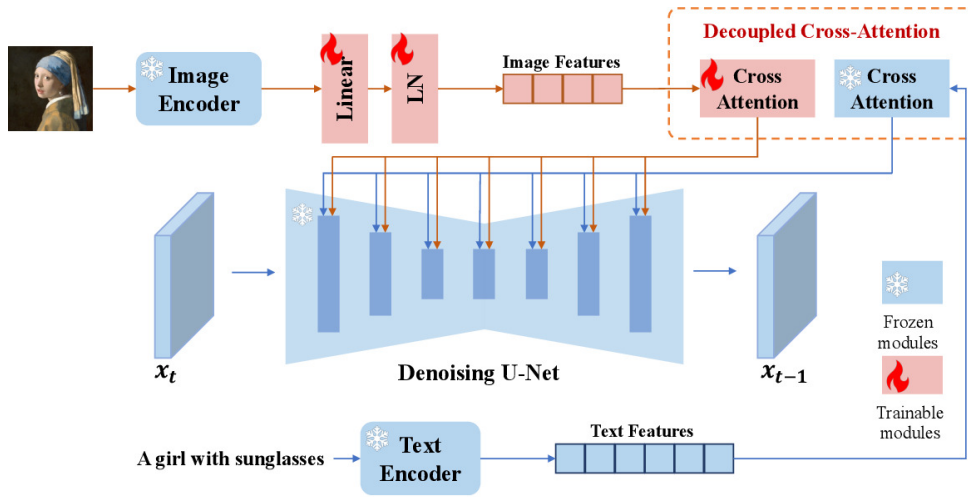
Decoupled Cross-Attention

Image Encoder

Linear

LN

Image Features

Cross Attention

Cross Attention

$x_t$

Denoising U-Net

$x_{t-1}$

Frozen modules

Trainable modules

A girl with sunglasses

Text Encoder

Text Features